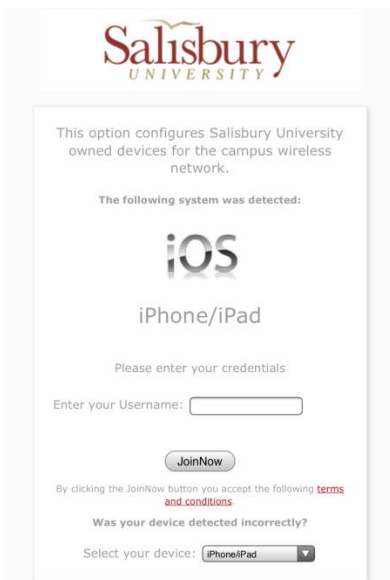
Salisbury
UNIVERSITY

This option configures Salisbury University owned devices for the campus wireless network.

The following system was detected:

iOS

iPhone/iPad

Please enter your credentials

Enter your Username:

JoinNow

By clicking the JoinNow button you accept the following terms and conditions.

Was your device detected incorrectly?

Select your device: iPhone/iPad